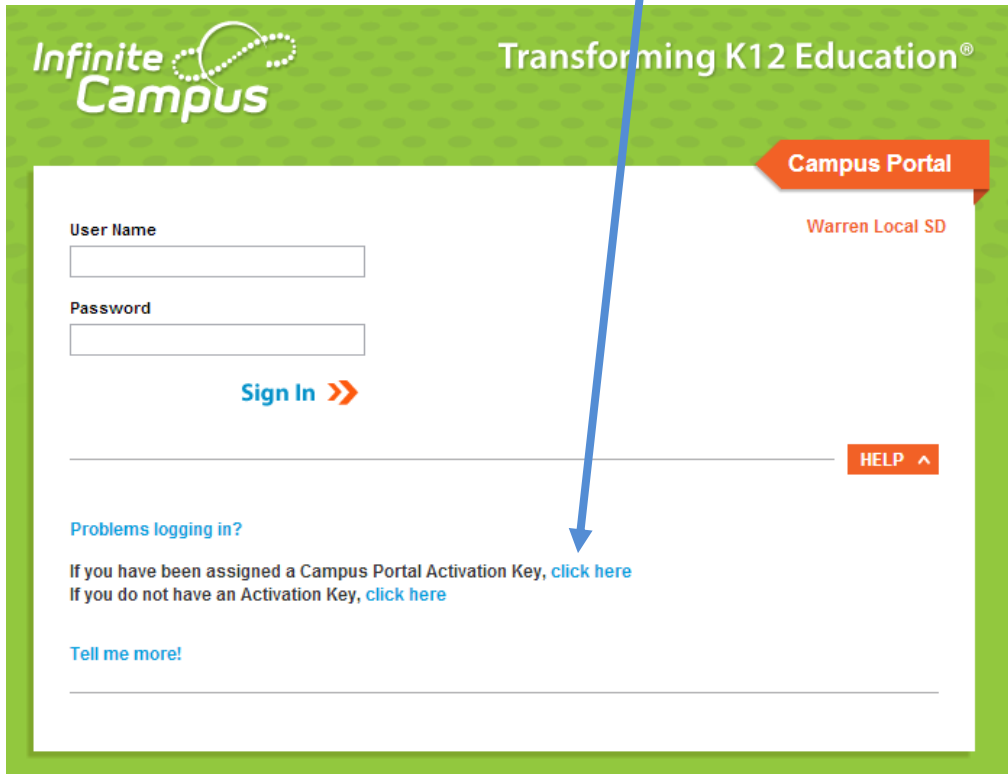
Infinite Campus

Transforming K12 Education®

Campus Portal

Warren Local SD

User Name

Password

Sign In

HELP

Problems logging in?

If you have been assigned a Campus Portal Activation Key, click here
If you do not have an Activation Key, click here

Tell me more!